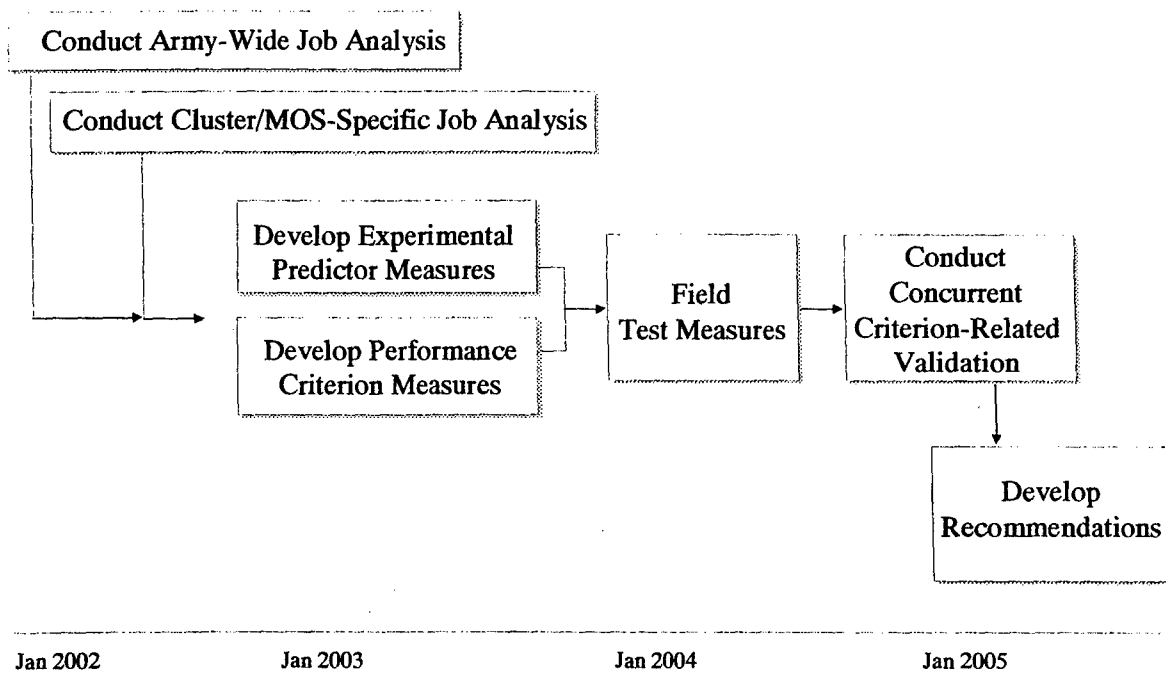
Conduct Army-Wide Job Analysis

Conduct Cluster/MOS-Specific Job Analysis

Develop Experimental Predictor Measures

Develop Performance Criterion Measures

Field Test Measures

Conduct Concurrent Criterion-Related Validation

Develop Recommendations

Jan 2002

Jan 2003

Jan 2004

Jan 2005